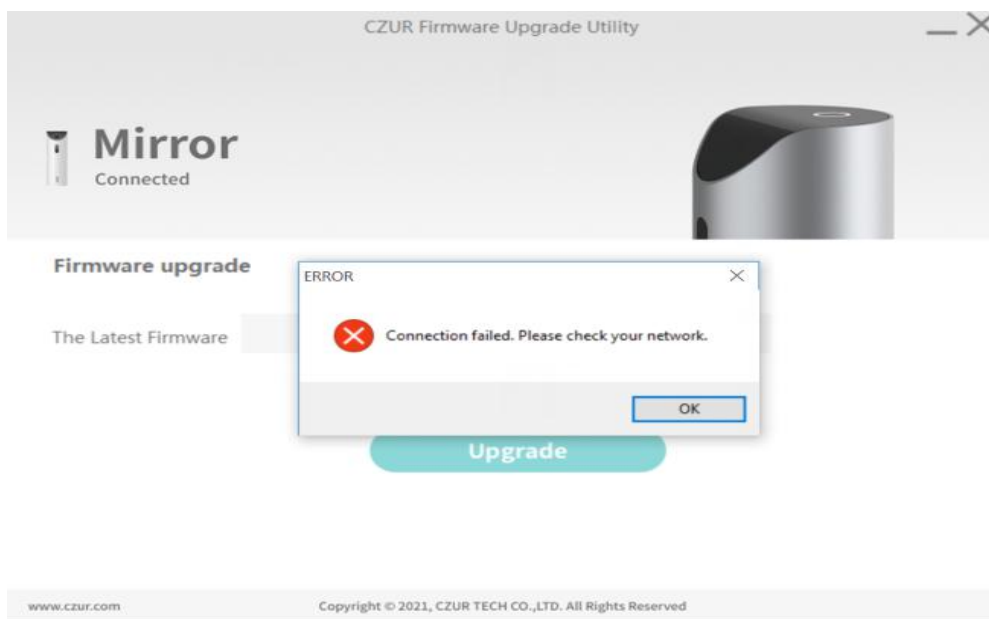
CZUR Firmware Upgrade Utility

Mirror
Connected

Firmware upgrade

The Latest Firmware

ERROR

Connection failed. Please check your network.

OK

Upgrade

www.czur.com

Copyright © 2021, CZUR TECH CO.,LTD. All Rights Reserved